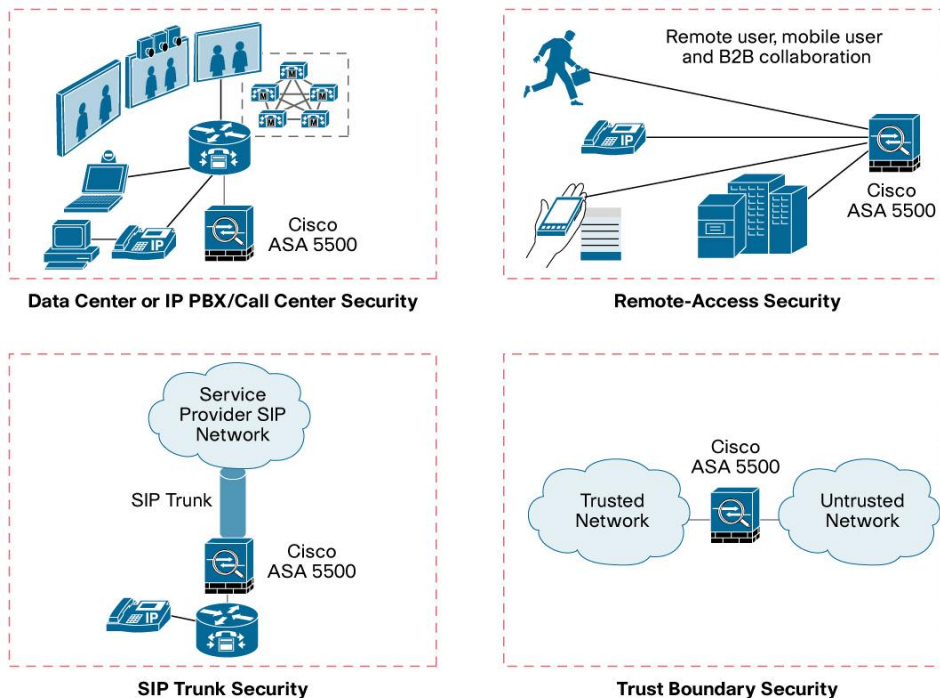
M M M M M M

IP

Cisco ASA 5500

Data Center or IP PBX/Call Center Security

Remote user, mobile user and B2B collaboration

IP

Cisco ASA 5500

Remote-Access Security

Service Provider SIP Network

SIP Trunk

Cisco ASA 5500

IP

SIP Trunk Security

Cisco ASA 5500

Trusted Network

Untrusted Network

Trust Boundary Security